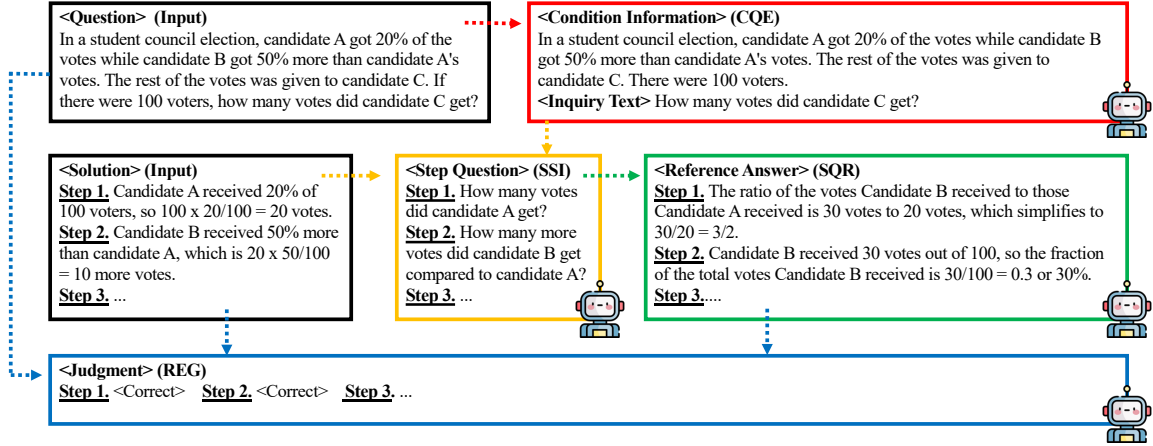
**<Question> (Input)**
In a student council election, candidate A got 20% of the votes while candidate B got 50% more than candidate A's votes. The rest of the votes was given to candidate C. If there were 100 voters, how many votes did candidate C get?

**<Condition Information> (CQE)**
In a student council election, candidate A got 20% of the votes while candidate B got 50% more than candidate A's votes. The rest of the votes was given to candidate C. There were 100 voters.
**<Inquiry Text>** How many votes did candidate C get?

**<Solution> (Input)**
**Step 1.** Candidate A received 20% of 100 voters, so 100 x 20/100 = 20 votes.
**Step 2.** Candidate B received 50% more than candidate A, which is 20 x 50/100 = 10 more votes.
**Step 3.** ...

**<Step Question> (SSI)**
**Step 1.** How many votes did candidate A get?
**Step 2.** How many more votes did candidate B get compared to candidate A?
**Step 3.** ...

**<Reference Answer> (SQR)**
**Step 1.** The ratio of the votes Candidate B received to those Candidate A received is 30 votes to 20 votes, which simplifies to 30/20 = 3/2.
**Step 2.** Candidate B received 30 votes out of 100, so the fraction of the total votes Candidate B received is 30/100 = 0.3 or 30%.
**Step 3.**....

**<Judgment> (REG)**
**Step 1.** <Correct> **Step 2.** <Correct> **Step 3.** ...